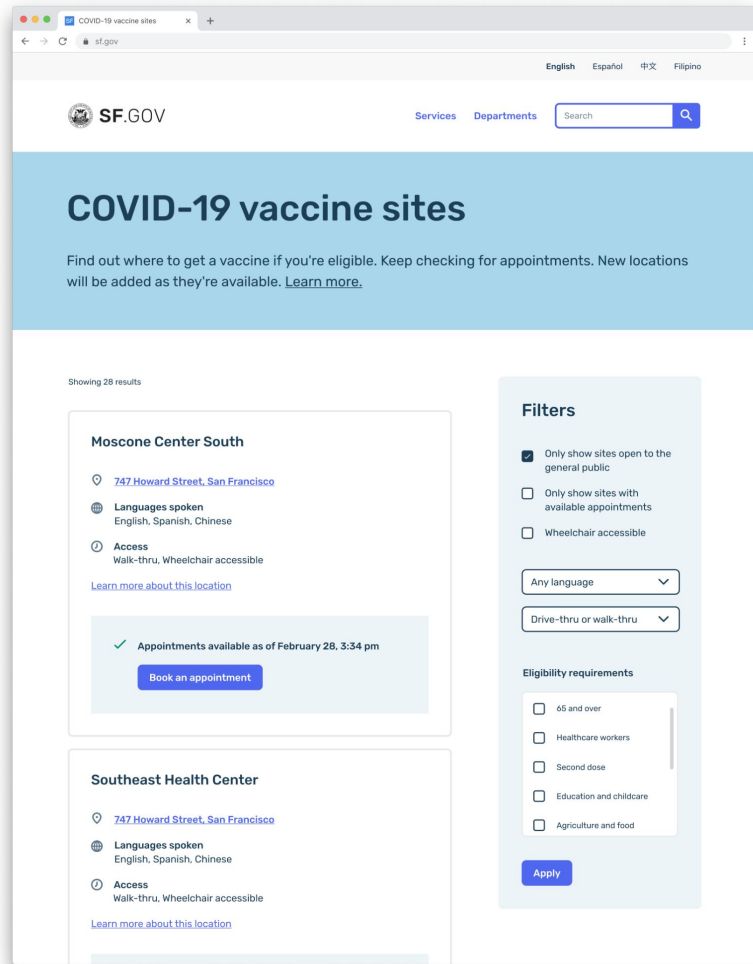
SF COVID-19 vaccine sites × +

sf.gov

English Español 中文 Filipino

SF.GOV

Services Departments Search

COVID-19 vaccine sites

Find out where to get a vaccine if you're eligible. Keep checking for appointments. New locations will be added as they're available. Learn more.

Showing 28 results

Moscone Center South

747 Howard Street, San Francisco

Languages spoken
English, Spanish, Chinese

Access
Walk-thru, Wheelchair accessible

Learn more about this location

Appointments available as of February 28, 3:34 pm

Book an appointment

Southeast Health Center

747 Howard Street, San Francisco

Languages spoken
English, Spanish, Chinese

Access
Walk-thru, Wheelchair accessible

Learn more about this location

Filters

Only show sites open to the general public

Only show sites with available appointments

Wheelchair accessible

Any language

Drive-thru or walk-thru

Eligibility requirements

65 and over

Healthcare workers

Second dose

Education and childcare

Agriculture and food

Apply